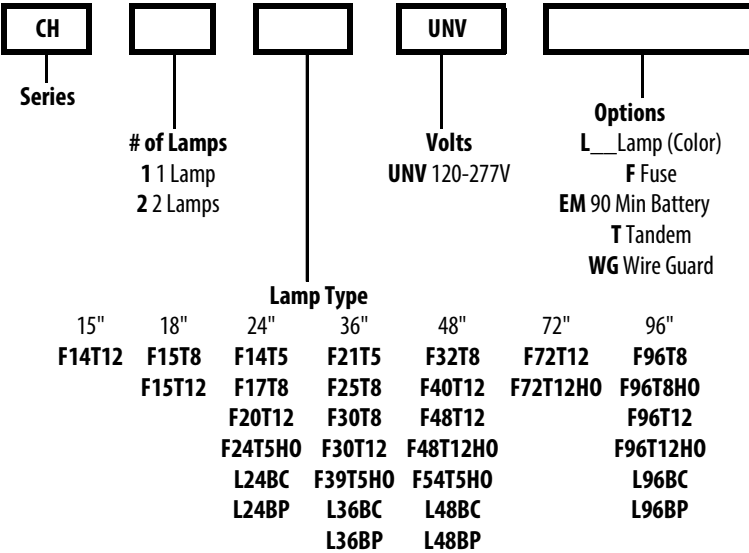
CH

Series

# of Lamps
1 1 Lamp
2 2 Lamps

UNV

Volts
UNV 120-277V

Options
L___Lamp (Color)
F Fuse
EM 90 Min Battery
T Tandem
WG Wire Guard

Lamp Type

| 15" | 18" | 24" | 36" | 48" | 72" | 96" |
|---|---|---|---|---|---|---|
| F14T12 | F15T8 | F14T5 | F21T5 | F32T8 | F72T12 | F96T8 |
| | F15T12 | F17T8 | F25T8 | F40T12 | F72T12HO | F96T8HO |
| | | F20T12 | F30T8 | F48T12 | | F96T12 |
| | | F24T5HO | F30T12 | F48T12HO | | F96T12HO |
| | | L24BC | F39T5HO | F54T5HO | | L96BC |
| | | L24BP | L36BC | L48BC | | L96BP |
| | | | L36BP | L48BP | | |